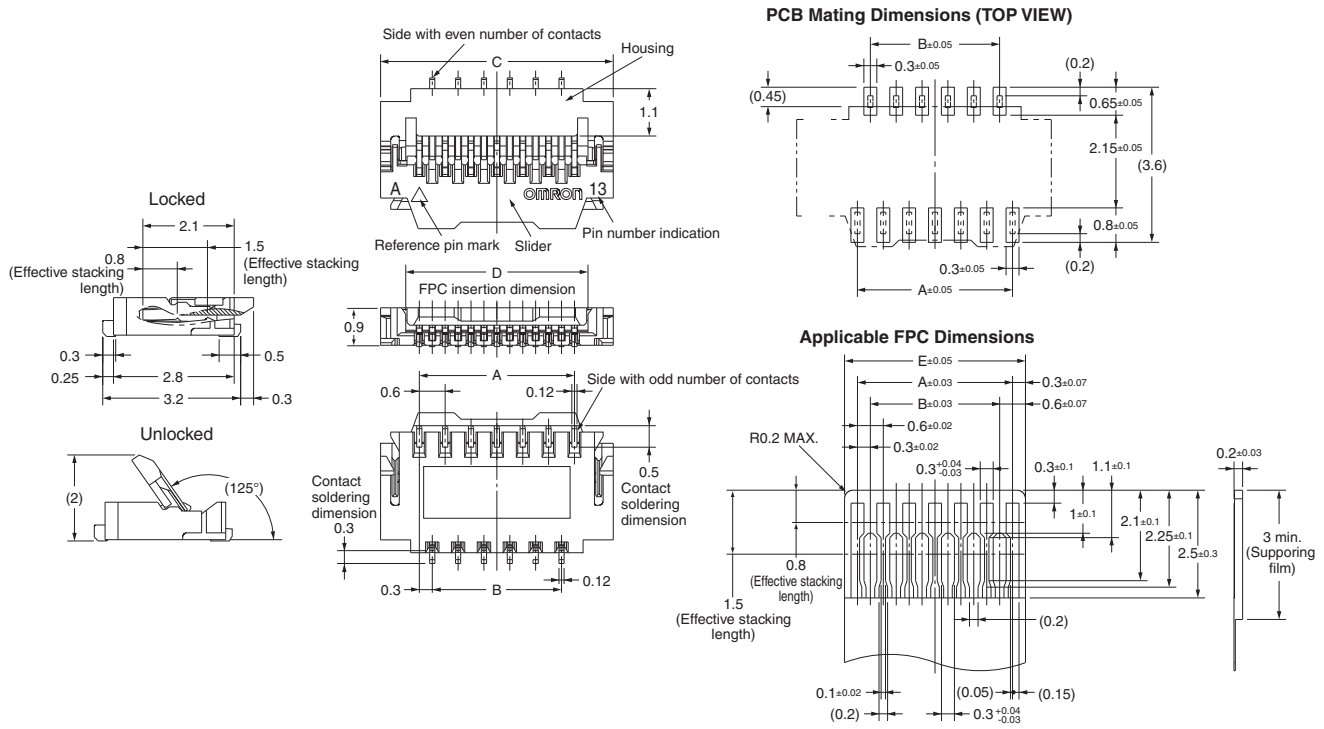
Locked

2.1

0.8

1.5

(Effective stacking length)

(Effective stacking length)

0.3

0.5

0.25

2.8

3.2

0.3

Unlocked

(2)

(125°)

Side with even number of contacts

C

Housing

1.1

A

13

OMRON

Reference pin mark

Slider

Pin number indication

D

FPC insertion dimension

0.9

A

0.6

0.12

Side with odd number of contacts

Contact soldering dimension

0.5

Contact soldering dimension

0.3

0.3

B

0.12

PCB Mating Dimensions (TOP VIEW)

B$\pm0.05$

0.3$\pm0.05$

(0.2)

(0.45)

0.65$\pm0.05$

2.15$\pm0.05$

(3.6)

0.8$\pm0.05$

0.3$\pm0.05$

(0.2)

A$\pm0.05$

Applicable FPC Dimensions

E$\pm0.05$

A$\pm0.03$

0.3$\pm0.07$

B$\pm0.03$

0.6$\pm0.07$

R0.2 MAX.

0.6$\pm0.02$

0.3$\pm0.02$

0.3$^{+0.04}_{-0.03}$

0.3$\pm0.1$

1.1$\pm0.1$

0.2$\pm0.03$

1$\pm0.1$

2.1$\pm0.1$

2.25$\pm0.1$

2.5$\pm0.3$

3 min. (Supporing film)

0.8

(Effective stacking length)

1.5

(Effective stacking length)

(0.2)

0.1$\pm0.02$

(0.05)

(0.15)

(0.2)

0.3$^{+0.04}_{-0.03}$